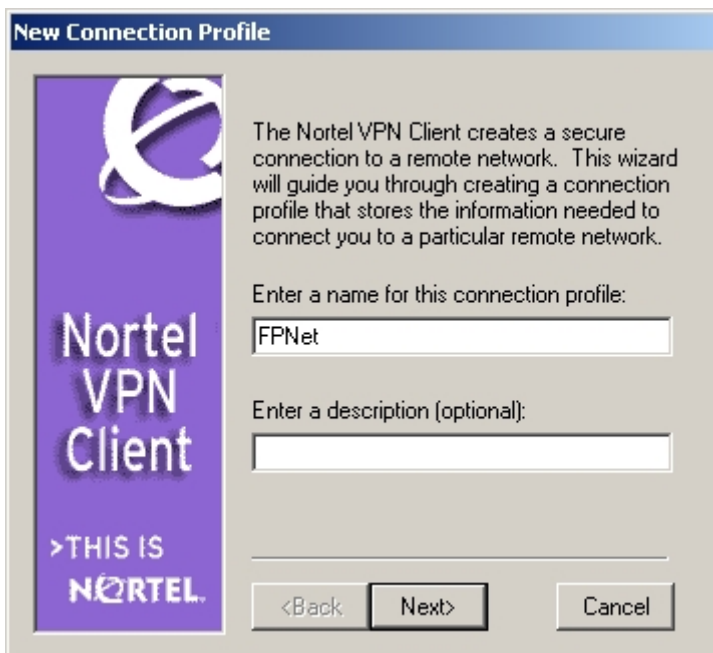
New Connection Profile

Nortel VPN Client

>THIS IS NORTEL.

The Nortel VPN Client creates a secure connection to a remote network. This wizard will guide you through creating a connection profile that stores the information needed to connect you to a particular remote network.

Enter a name for this connection profile:

FPNet

Enter a description (optional):

<Back Next> Cancel